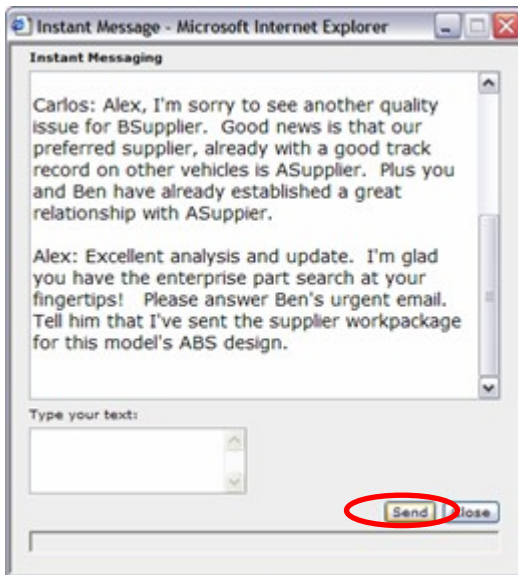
Instant Message - Microsoft Internet Explorer

Instant Messaging

Carlos: Alex, I'm sorry to see another quality issue for BSupplier. Good news is that our preferred supplier, already with a good track record on other vehicles is ASupplier. Plus you and Ben have already established a great relationship with ASuppier.

Alex: Excellent analysis and update. I'm glad you have the enterprise part search at your fingertips! Please answer Ben's urgent email. Tell him that I've sent the supplier workpackage for this model's ABS design.

Type your text:

Send Close